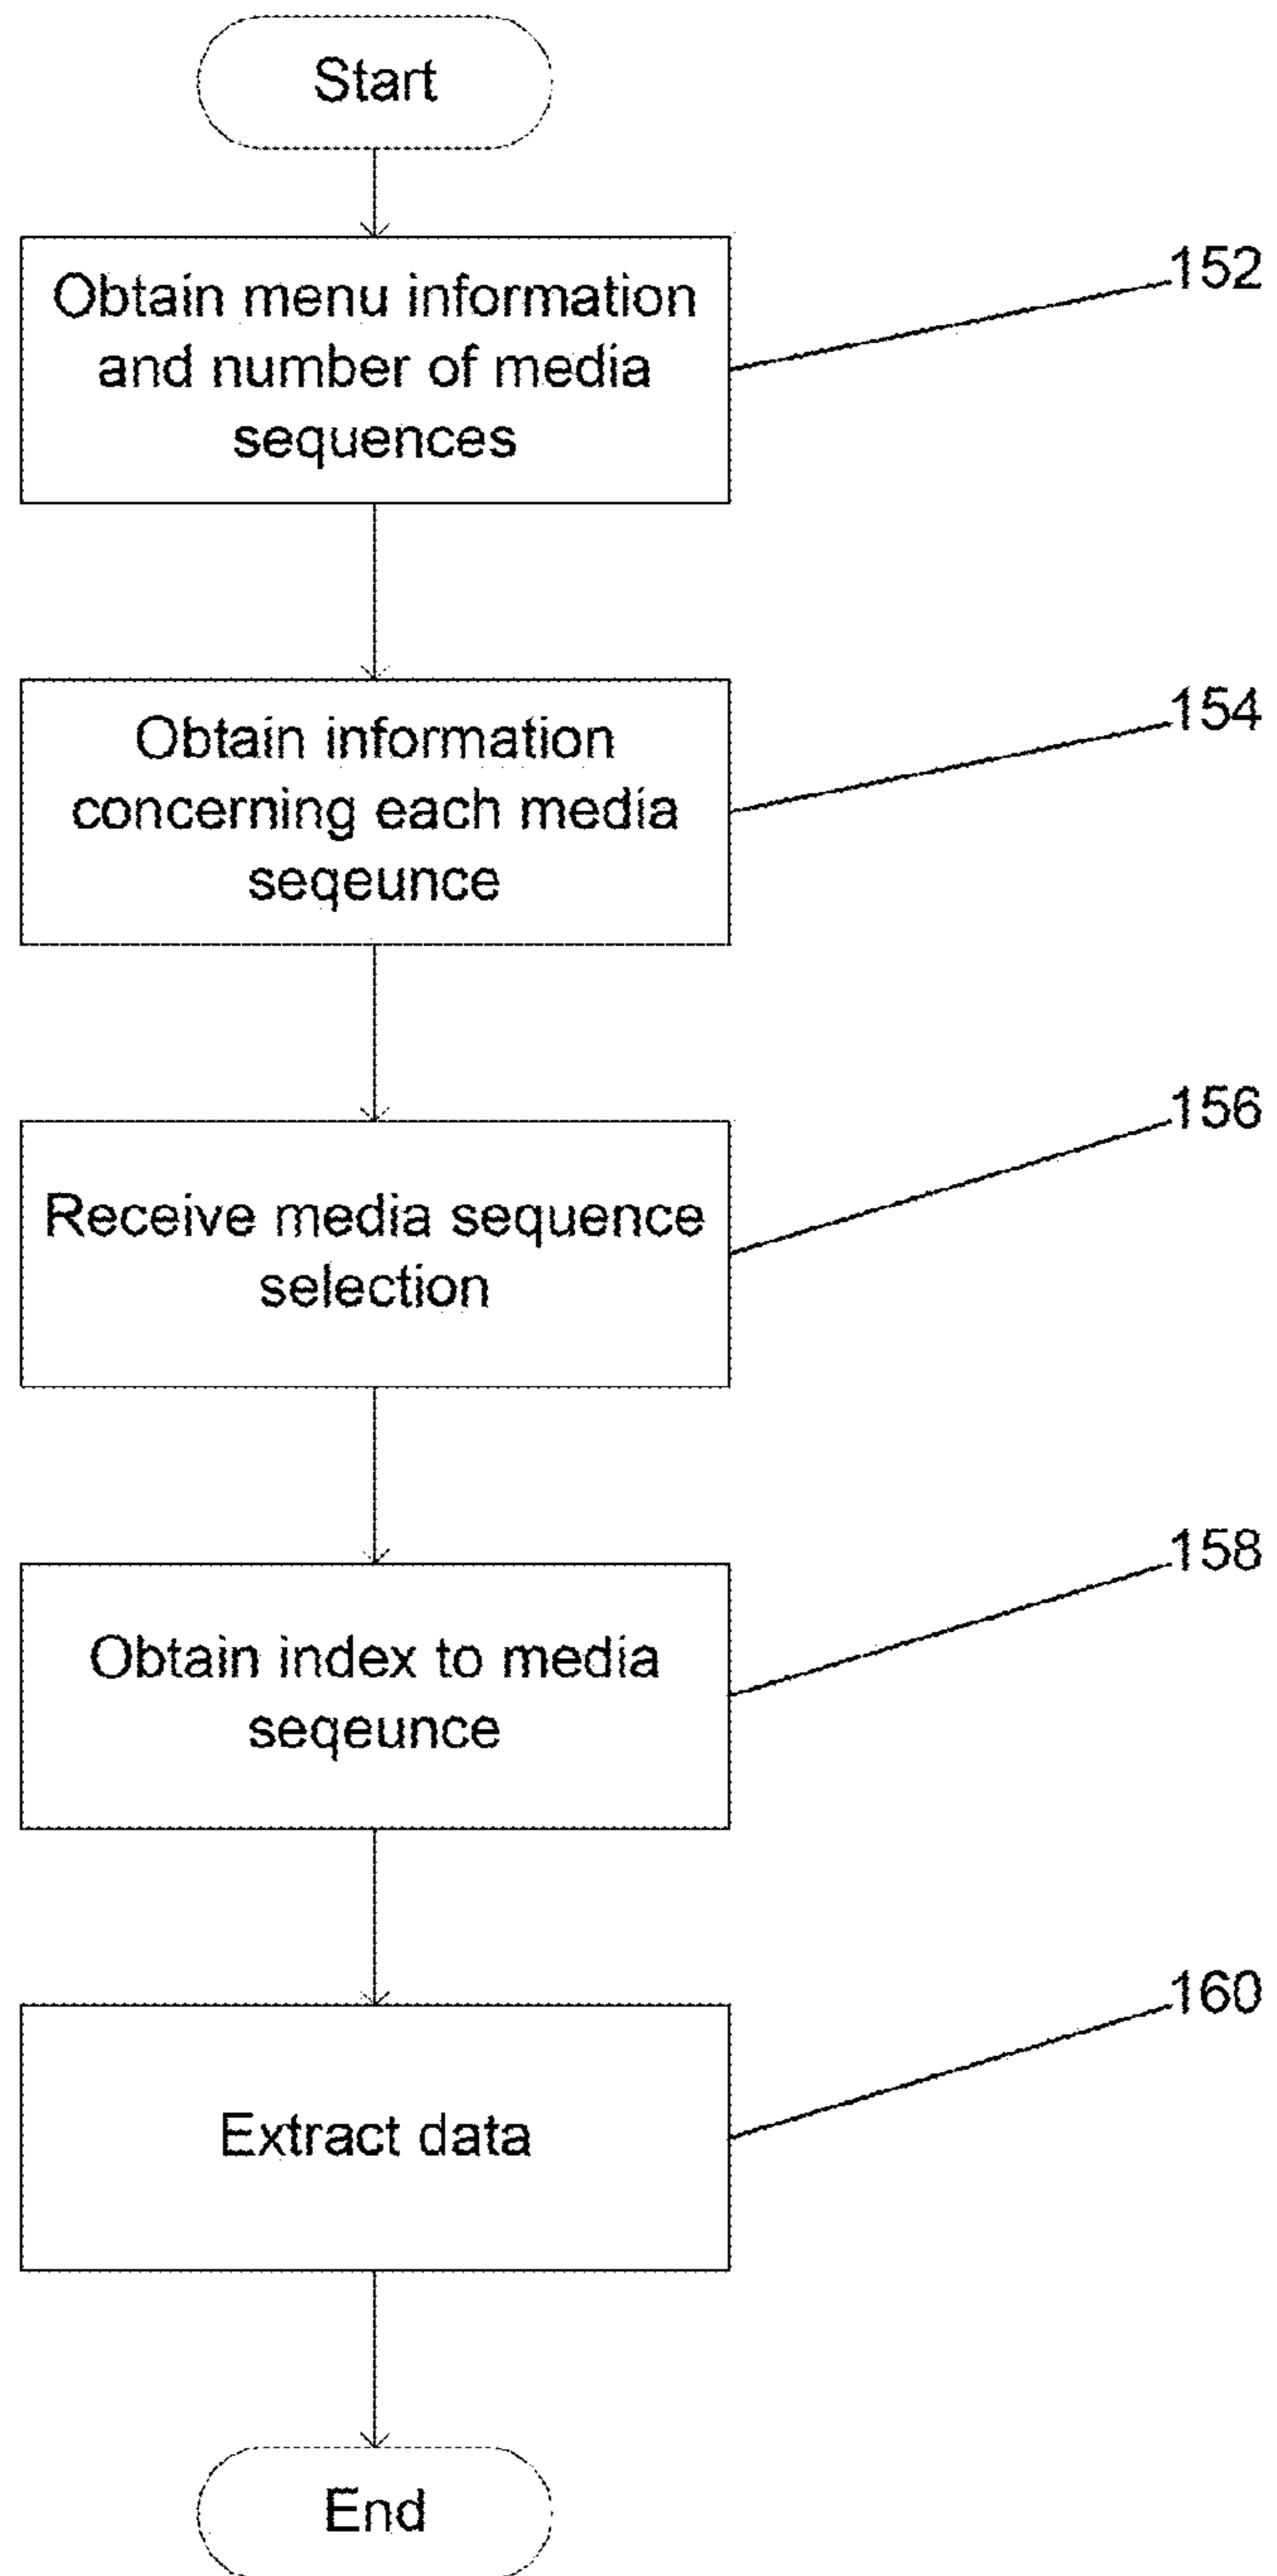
Start

Obtain menu information and number of media sequences

152

Obtain information concerning each media seqeunce

154

Receive media sequence selection

156

Obtain index to media seqeunce

158

Extract data

160

End